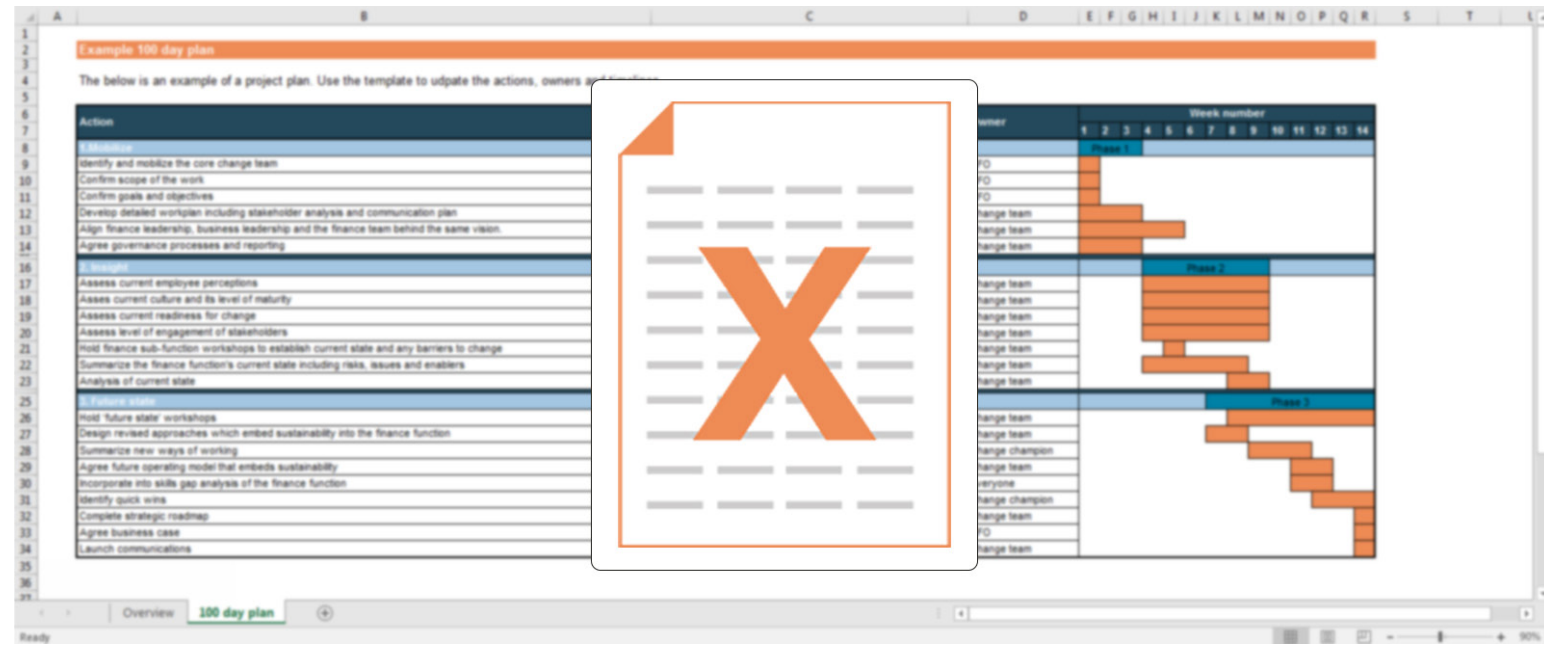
A B C D E F G H I J K L M N O P Q R S T U

Example 100 day plan

The below is an example of a project plan. Use the template to udpate the actions, owners and timelines.

| Action | | wner | Week number |
|---|---|---|---|
| | | | 1 2 3 4 5 6 7 8 9 10 11 12 13 14 |
| 1.Mobilize | | | Phase 1 |
| Identify and mobilize the core change team | | FO | |
| Confirm scope of the work | | FO | |
| Confirm goals and objectives | | FO | |
| Develop detailed workplan including stakeholder analysis and communication plan | | hange team | |
| Align finance leadership, business leadership and the finance team behind the same vision. | | hange team | |
| Agree governance processes and reporting | | hange team | |
| 2. Insight | | | Phase 2 |
| Assess current employee perceptions | | hange team | |
| Asses current culture and its level of maturity | | hange team | |
| Assess current readiness for change | | hange team | |
| Assess level of engagement of stakeholders | | hange team | |
| Hold finance sub-function workshops to establish current state and any barriers to change | | hange team | |
| Summarize the finance function's current state including risks, issues and enablers | | hange team | |
| Analysis of current state | | hange team | |
| 3. Future state | | | Phase 3 |
| Hold 'future state' workshops | | hange team | |
| Design revised approaches which embed sustainability into the finance function | | hange team | |
| Summarize new ways of working | | hange champion | |
| Agree future operating model that embeds sustainability | | hange team | |
| Incorporate into skills gap analysis of the finance function | | veryone | |
| Identify quick wins | | hange champion | |
| Complete strategic roadmap | | hange team | |
| Agree business case | | FO | |
| Launch communications | | hange team | |

Overview 100 day plan

Ready 90%